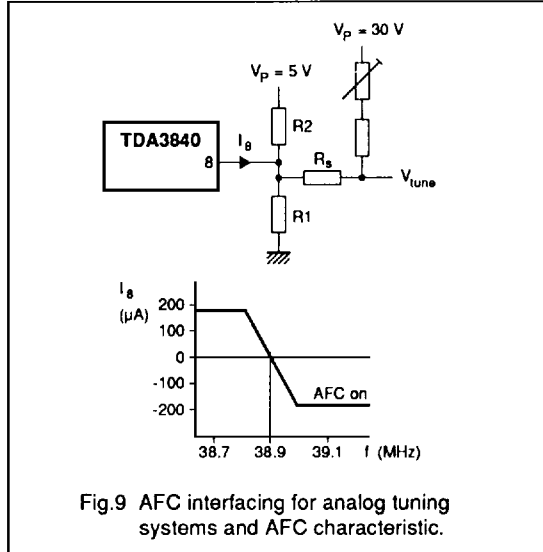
$V_P = 30$ V

$V_P = 5$ V

TDA3840

8

$I_8$

R2

$R_s$

$V_{tune}$

R1

$I_8$
(μA)

200
100
0
-100
-200

AFC on

38.7
38.9
39.1
f (MHz)

Fig.9 AFC interfacing for analog tuning systems and AFC characteristic.